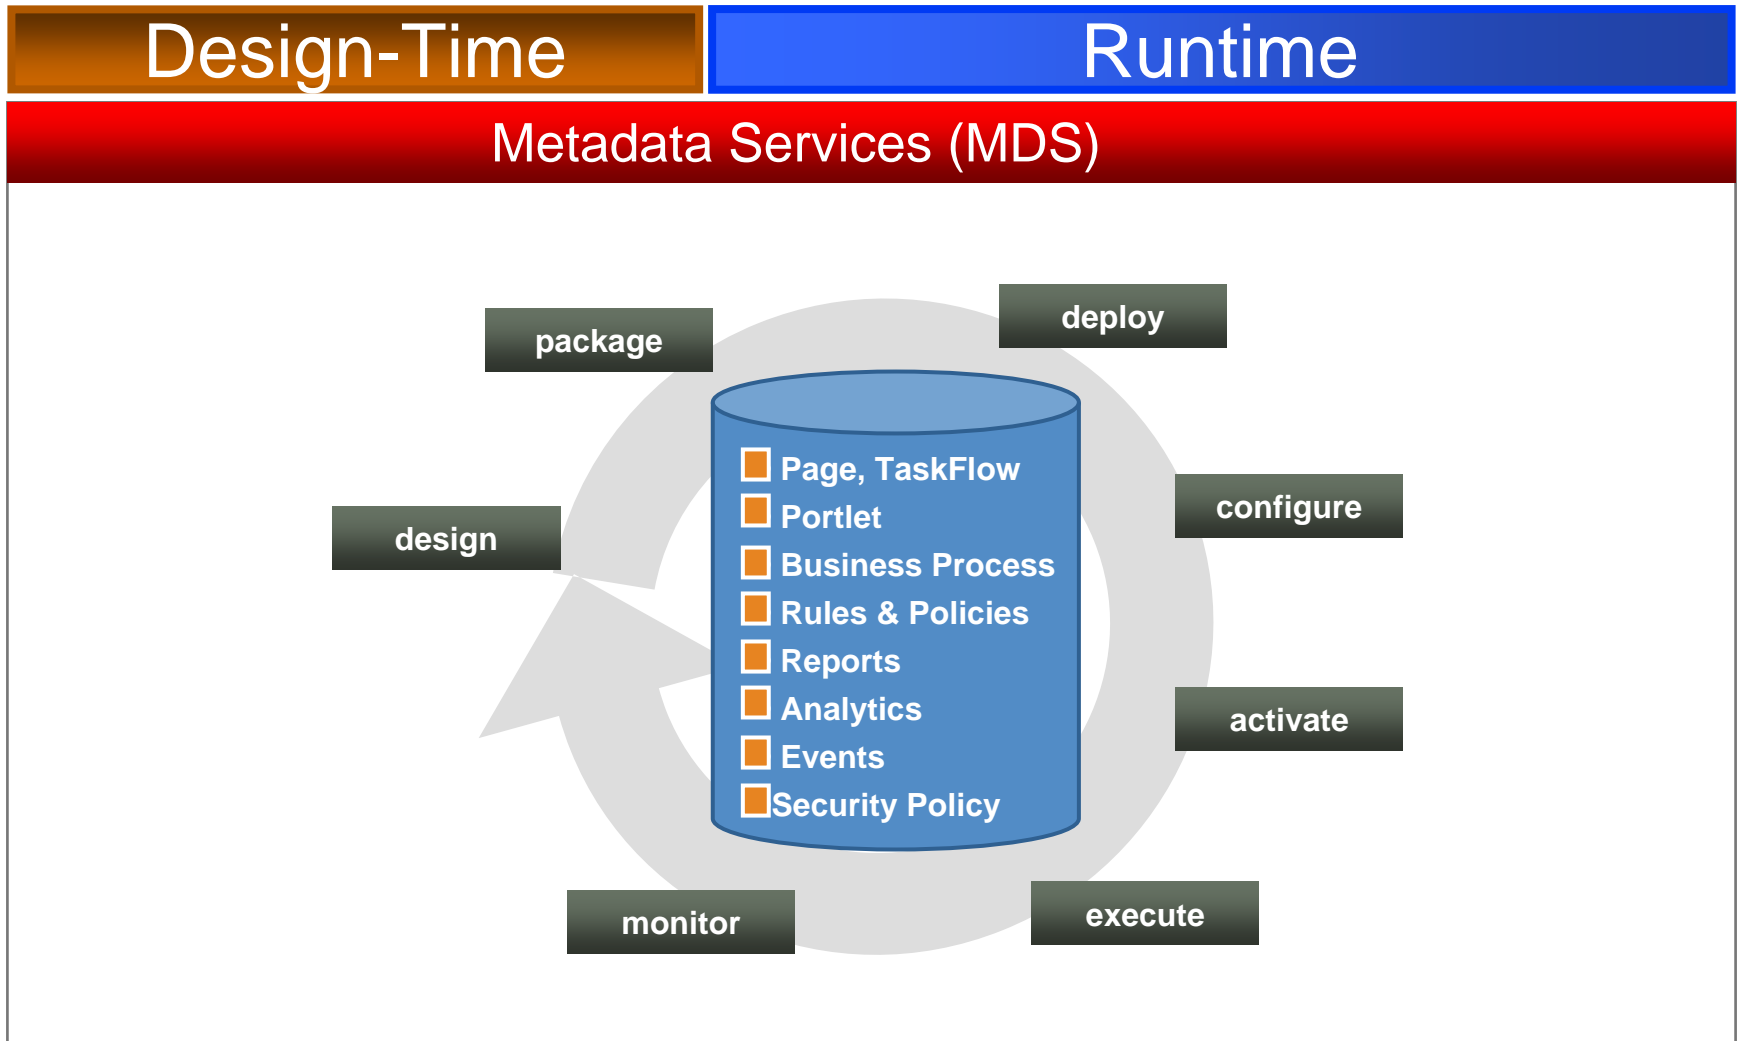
Design-Time

Runtime

Metadata Services (MDS)

package

deploy

design

configure

activate

monitor

execute

Page, TaskFlow
Portlet
Business Process
Rules & Policies
Reports
Analytics
Events
Security Policy